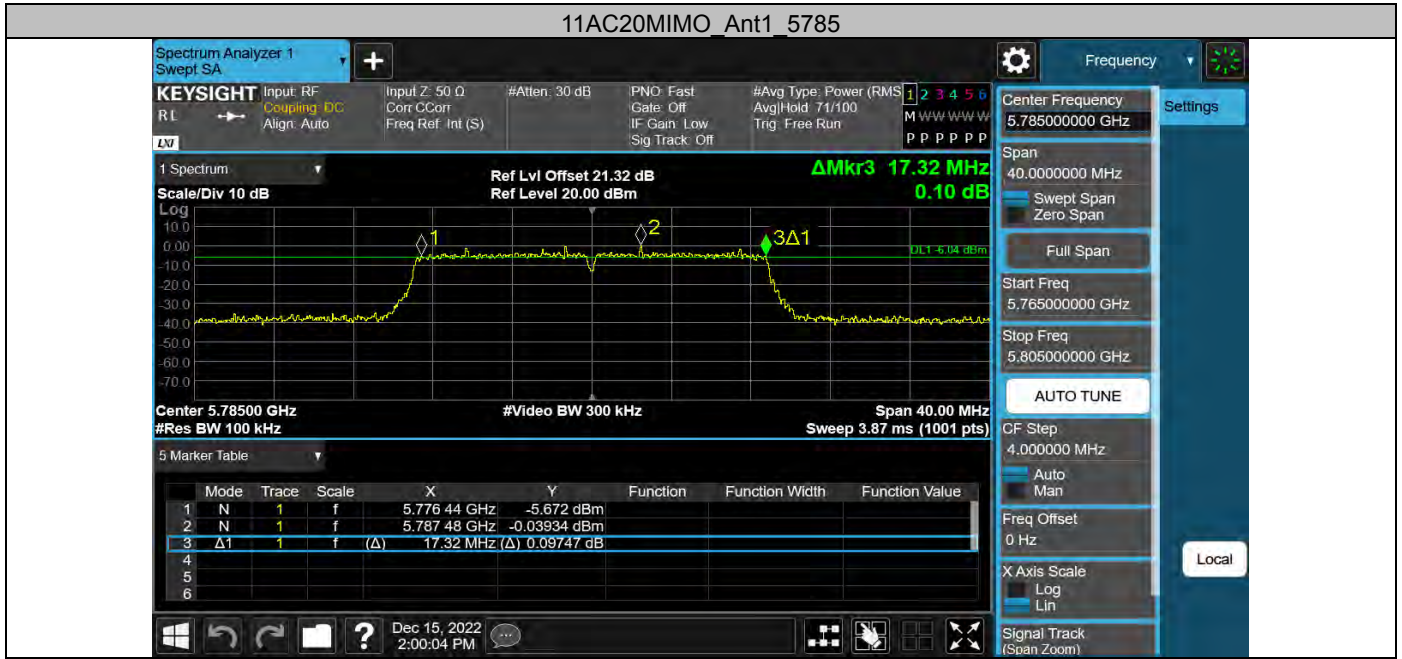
11AC20MIMO_Ant1_5785

Spectrum Analyzer 1
Swept SA

KEYSIGHT Input: RF
Coupling: DC
Align: Auto
RL
LXI

Input Z: 50 Ω
Corr CCorr
Freq Ref: Int (S)

#Atten: 30 dB

PNO: Fast
Gate: Off
IF Gain: Low
Sig Track: Off

#Avg Type: Power (RMS)
Avg|Hold: 71/100
Trig: Free Run

1 2 3 4 5 6
M WWWWWW
P P P P P P

Frequency

Center Frequency
5.785000000 GHz

Settings

1 Spectrum

Scale/Div 10 dB
Log

Ref Lvl Offset 21.32 dB
Ref Level 20.00 dBm

ΔMkr3 17.32 MHz
0.10 dB

10.0
0.00
-10.0
-20.0
-30.0
-40.0
-50.0
-60.0
-70.0

1
2
3Δ1
DL1 -6.04 dBm

Center 5.78500 GHz
#Res BW 100 kHz
#Video BW 300 kHz
Span 40.00 MHz
Sweep 3.87 ms (1001 pts)

Span
40.0000000 MHz
Swept Span
Zero Span
Full Span
Start Freq
5.765000000 GHz
Stop Freq
5.805000000 GHz
AUTO TUNE
CF Step
4.000000 MHz
Auto
Man
Freq Offset
0 Hz
X Axis Scale
Log
Lin
Signal Track
(Span Zoom)

Local

5 Marker Table

| | Mode | Trace | Scale | X | Y | Function | Function Width | Function Value |
|---|---|---|---|---|---|---|---|---|
| 1 | N | 1 | f | 5.776 44 GHz | -5.672 dBm | | | |
| 2 | N | 1 | f | 5.787 48 GHz | -0.03934 dBm | | | |
| 3 | Δ1 | 1 | f | (Δ) 17.32 MHz | (Δ) 0.09747 dB | | | |
| 4 | | | | | | | | |
| 5 | | | | | | | | |
| 6 | | | | | | | | |

Dec 15, 2022
2:00:04 PM